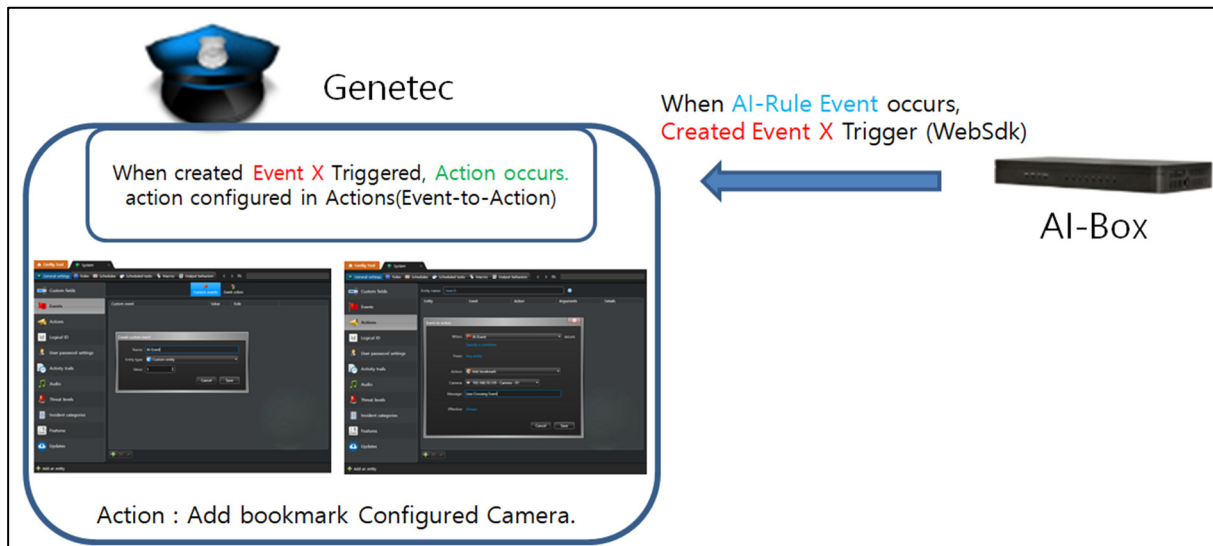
Genetec

When AI-Rule Event occurs,
Created Event X Trigger (WebSdk)

When created Event X Triggered, Action occurs.
action configured in Actions(Event-to-Action)

AI-Box

Config Tool
System
General settings
Custom fields
Events
Actions
Logical ID
User password settings
Activity trails
Audio
Threat levels
Incident categories
Features
Updates
Add an entity

Custom events
Event colors
Create custom event
Name: AI Event
Entity type: Custom entity
Value:
Cancel
Save

Entity name: Search
Entity
Event
Action
Arguments
Details
Event-to-action
When: AI Event
Action: Add bookmark
Camera:
Message: Line Crossing Event
Effective: Always
Cancel
Save

Action : Add bookmark Configured Camera.